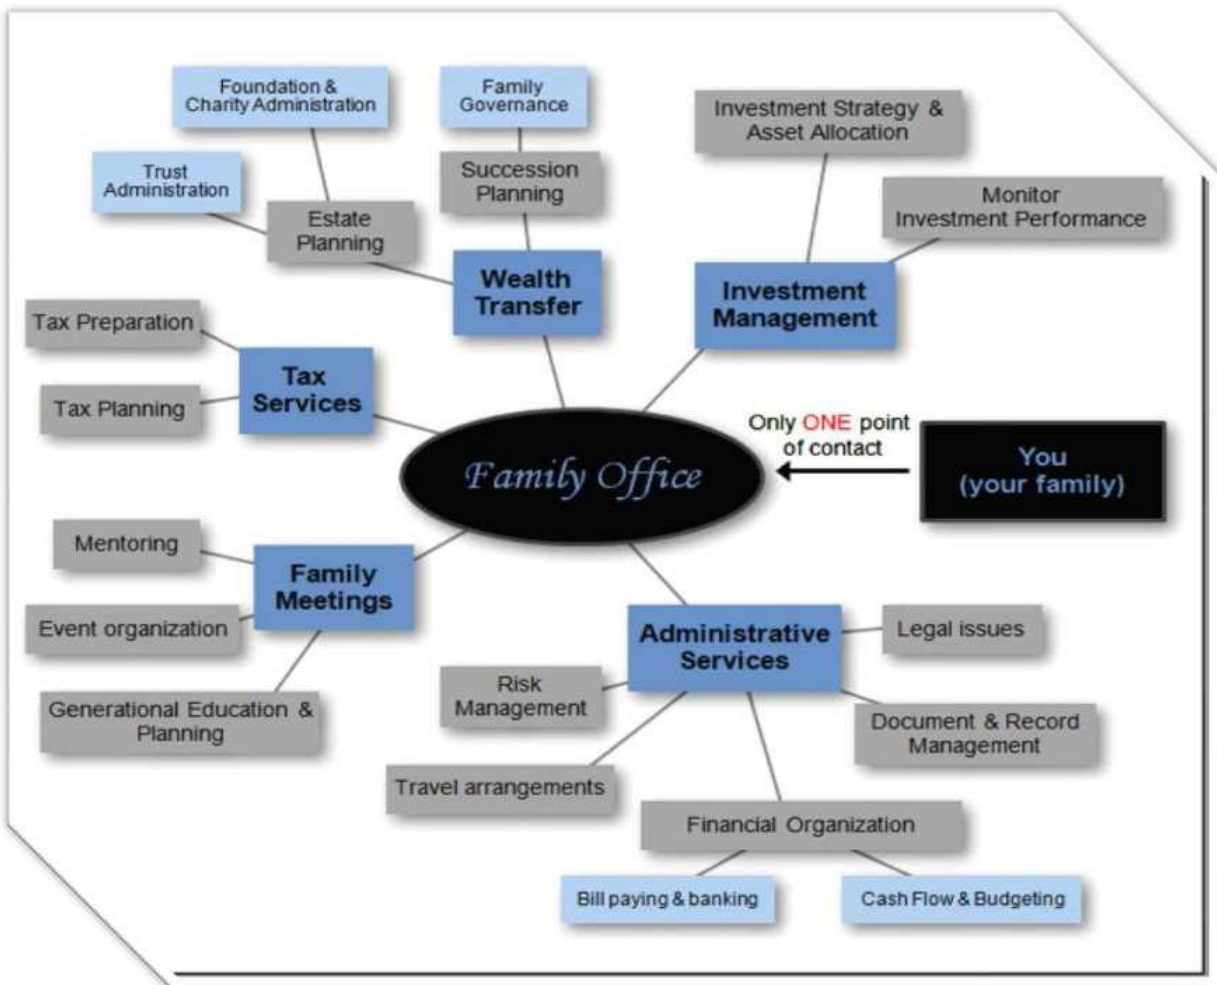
Foundation & Charity Administration

Family Governance

Investment Strategy & Asset Allocation

Trust Administration

Succession Planning

Estate Planning

Monitor Investment Performance

Wealth Transfer

Investment Management

Tax Preparation

Tax Services

Tax Planning

Only ONE point of contact

Family Office

You (your family)

Mentoring

Family Meetings

Event organization

Administrative Services

Legal issues

Generational Education & Planning

Risk Management

Document & Record Management

Travel arrangements

Financial Organization

Bill paying & banking

Cash Flow & Budgeting